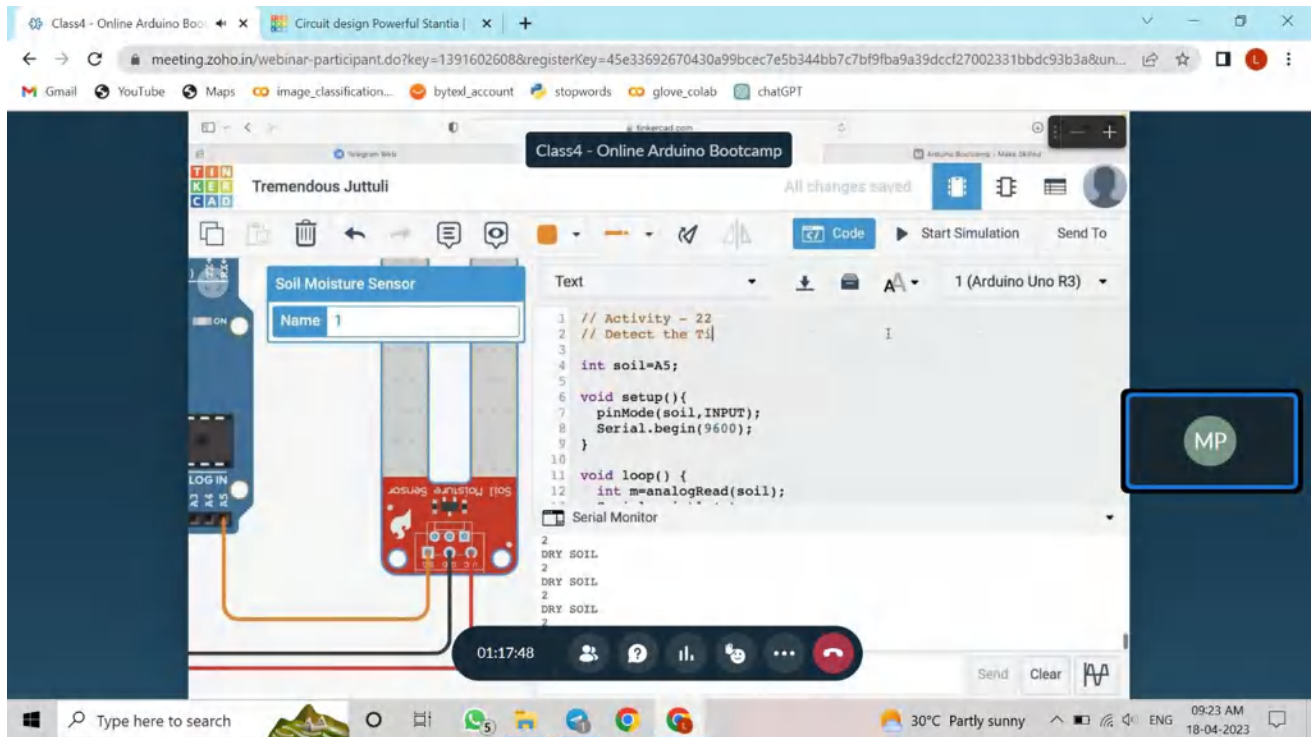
Class4 - Online Arduino Boo ✕ | Circuit design Powerful Stantia | ✕ | +

meeting.zoho.in/webinar-participant.do?key=1391602608&registerKey=45e33692670430a99bcec7e5b344bb7c7bf9fba9a39dccf27002331bbdc93b3a&un...

Gmail | YouTube | Maps | image_classification... | bytexl_account | stopwords | glove_colab | chatGPT

tinkercad.com

Telegram Web

Class4 - Online Arduino Bootcamp

Arduino Bootcamp - Make Skilled

TIN KER CAD

Tremendous Juttuli

All changes saved

Code | Start Simulation | Send To

Soil Moisture Sensor

Name 1

Text | 1 (Arduino Uno R3)

```
1  // Activity - 22
2  // Detect the Ti
3
4  int soil=A5;
5
6  void setup(){
7    pinMode(soil,INPUT);
8    Serial.begin(9600);
9  }
10
11 void loop() {
12   int m=analogRead(soil);
```

ON

LOG IN

A3 A4 A5

Soil Moisture Sensor

Serial Monitor

2
DRY SOIL
2
DRY SOIL
2
DRY SOIL
2

MP

01:17:48

Send | Clear

Type here to search

30°C Partly sunny | ENG | 09:23 AM 18-04-2023